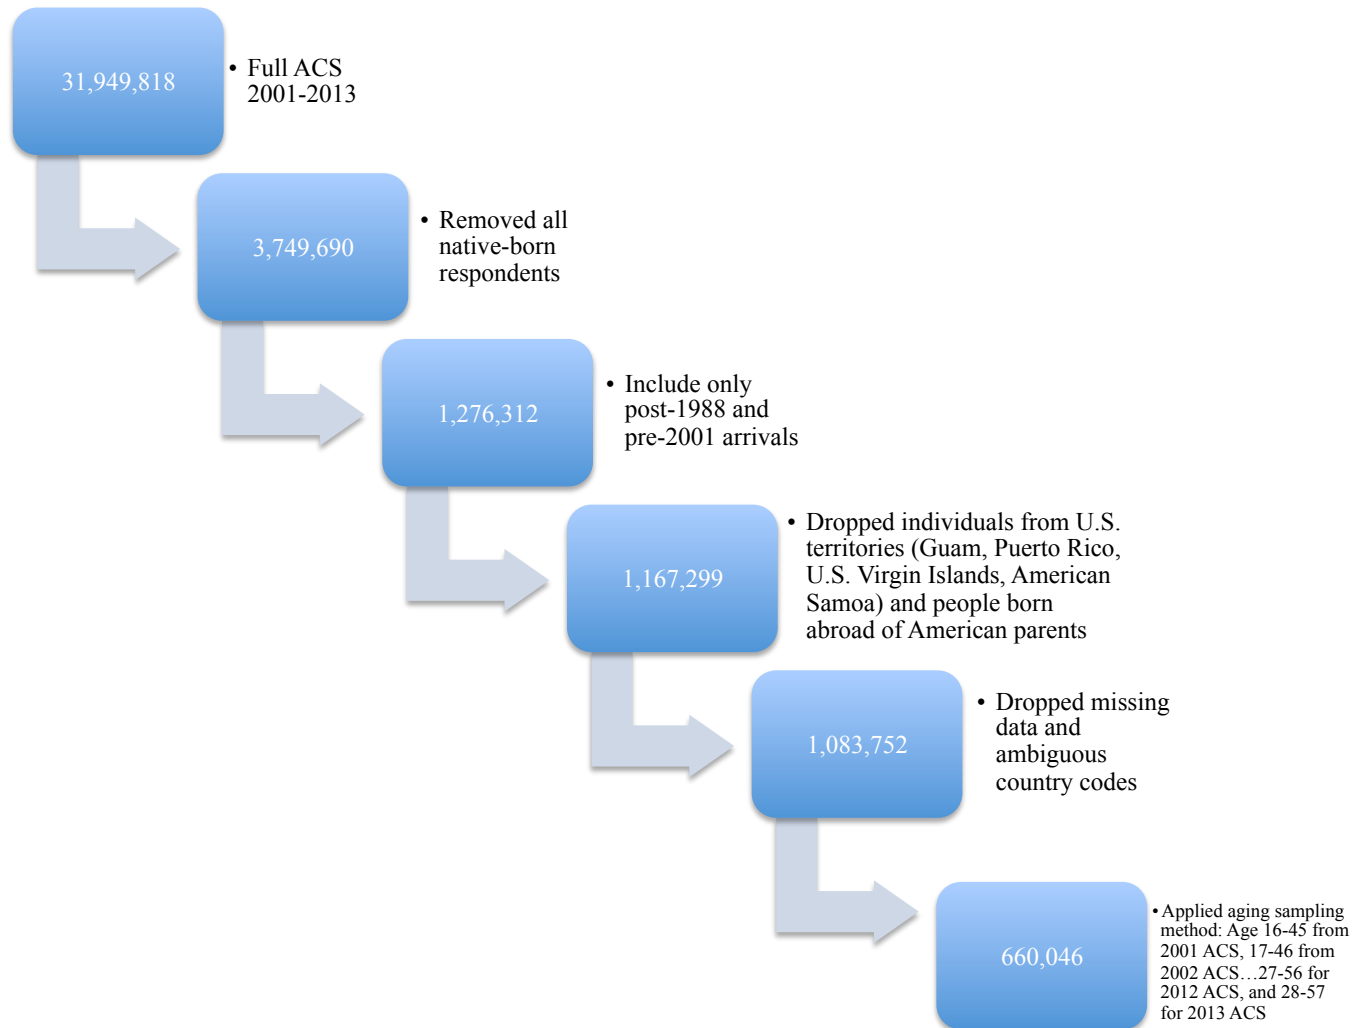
31,949,818

• Full ACS 2001-2013

3,749,690

• Removed all native-born respondents

1,276,312

• Include only post-1988 and pre-2001 arrivals

1,167,299

• Dropped individuals from U.S. territories (Guam, Puerto Rico, U.S. Virgin Islands, American Samoa) and people born abroad of American parents

1,083,752

• Dropped missing data and ambiguous country codes

660,046

• Applied aging sampling method: Age 16-45 from 2001 ACS, 17-46 from 2002 ACS…27-56 for 2012 ACS, and 28-57 for 2013 ACS